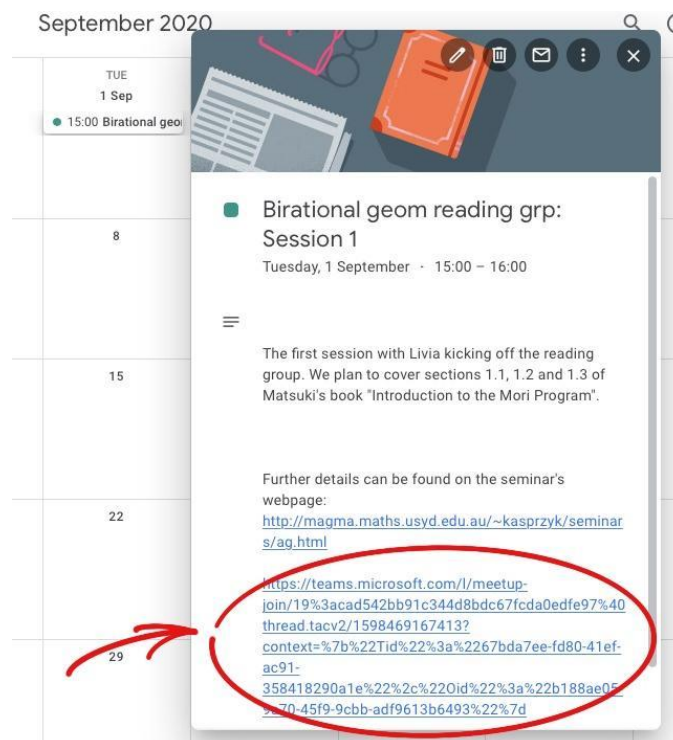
September 2020

TUE
1 Sep
15:00 Birational geo

8

15

22

29

Birational geom reading grp: Session 1
Tuesday, 1 September · 15:00 – 16:00

The first session with Livia kicking off the reading group. We plan to cover sections 1.1, 1.2 and 1.3 of Matsuki's book "Introduction to the Mori Program".

Further details can be found on the seminar's webpage:
http://magma.maths.usyd.edu.au/~kasprzyk/seminars/ag.html

https://teams.microsoft.com/l/meetup-join/19%3acad542bb91c344d8bdc67fcda0edfe97%40thread.tacv2/1598469167413?context=%7b%22Tid%22%3a%2267bda7ee-fd80-41ef-ac91-358418290a1e%22%2c%22Oid%22%3a%22b188ae05-9a70-45f9-9cbb-adf9613b6493%22%7d